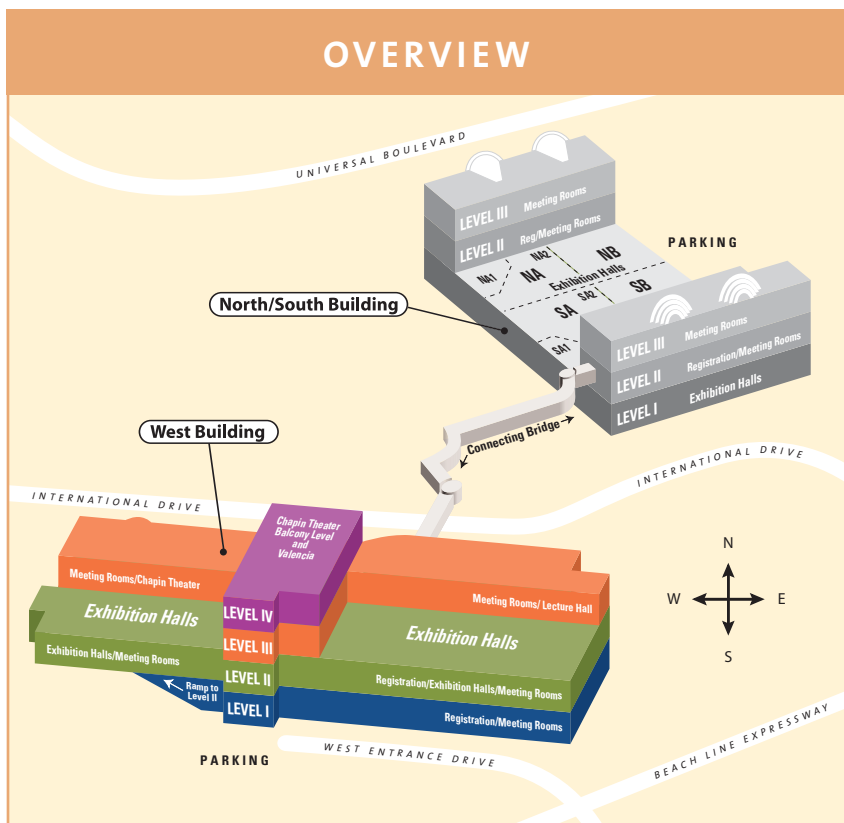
OVERVIEW

UNIVERSAL BOULEVARD

LEVEL III Meeting Rooms
LEVEL II Reg/Meeting Rooms
NA1 NA2 NA NB
Exhibition Halls
SA2 SB
SA
SA1

PARKING

LEVEL III Meeting Rooms
LEVEL II Registration/Meeting Rooms
LEVEL I Exhibition Halls

North/South Building

West Building

Connecting Bridge

INTERNATIONAL DRIVE

INTERNATIONAL DRIVE

Chapin Theater Balcony Level and Valencia

Meeting Rooms/Chapin Theater

Meeting Rooms/ Lecture Hall

Exhibition Halls

Exhibition Halls/Meeting Rooms

LEVEL IV
LEVEL III
LEVEL II
LEVEL I

Exhibition Halls

Ramp to Level II

Registration/Exhibition Halls/Meeting Rooms

Registration/Meeting Rooms

N
W E
S

PARKING

WEST ENTRANCE DRIVE

BEACH LINE EXPRESSWAY